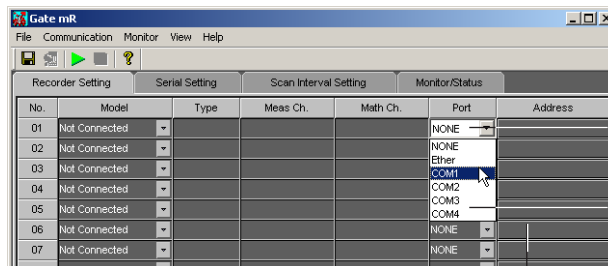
Gate mR

File Communication Monitor View Help

Recorder Setting | Serial Setting | Scan Interval Setting | Monitor/Status

| No. | Model | Type | Meas Ch. | Math Ch. | Port | Address |
|---|---|---|---|---|---|---|
| 01 | Not Connected | | | | NONE | |
| 02 | Not Connected | | | | NONE | |
| 03 | Not Connected | | | | Ether | |
| 04 | Not Connected | | | | COM1 | |
| 05 | Not Connected | | | | COM2 | |
| 06 | Not Connected | | | | COM3 | |
| 07 | Not Connected | | | | COM4 | |

NONE
NONE